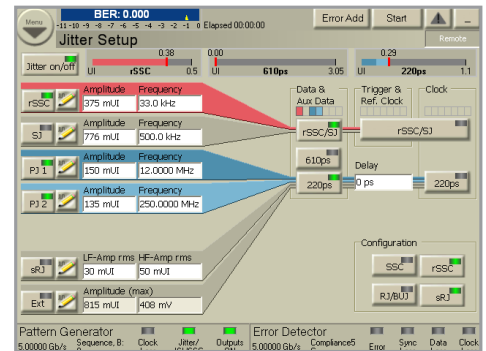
Menu

BER: 0.000

-11 -10 -9 -8 -7 -6 -5 -4 -3 -2 -1 0 Elapsed 00:00:00

Error Add

Start

Jitter Setup

Remote

Jitter on/off

0.38
UI rSSC 0.5

0.00
UI 610ps 3.05

0.29
UI 220ps 1.1

rSSC
Amplitude
375 mUI
Frequency
33.0 kHz

SJ
Amplitude
776 mUI
Frequency
500.0 kHz

PJ 1
Amplitude
150 mUI
Frequency
12.0000 MHz

PJ 2
Amplitude
135 mUI
Frequency
250.0000 MHz

sRJ
LF-Amp rms
30 mUI
HF-Amp rms
50 mUI

Ext
Amplitude (max)
815 mUI
408 mV

Data & Aux Data

Trigger & Ref. Clock

Clock

rSSC/SJ

rSSC/SJ

610ps

220ps

Delay

0 ps

220ps

Configuration

SSC

rSSC

RJ/BUJ

sRJ

Pattern Generator
5.00000 Gb/s
Sequence, B:
Clock
Jitter/
Outputs

Error Detector
5.00000 Gb/s
Compliance5
Error
Sync
Data
Clock